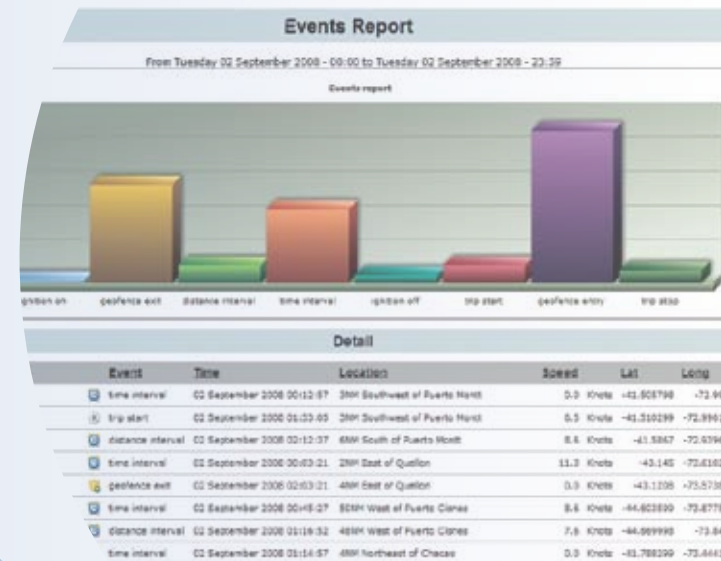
Events Report

From Tuesday 02 September 2008 - 00:00 to Tuesday 02 September 2008 - 23:59

Events report

ignition on | geofence exit | distance interval | time interval | ignition off | trip start | geofence entry | trip stop

Detail

| Event | Time | Location | Speed | Lat | Long |
|---|---|---|---|---|---|
| time interval | 02 September 2008 00:12:57 | 3NM Southwest of Puerto Montt | 0.0 Knots | -41.508798 | -72.9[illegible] |
| trip start | 02 September 2008 01:33:05 | 3NM Southwest of Puerto Montt | 0.5 Knots | -41.510299 | -72.996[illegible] |
| distance interval | 02 September 2008 02:12:37 | 6NM South of Puerto Montt | 8.6 Knots | -41.5867 | -72.939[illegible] |
| time interval | 02 September 2008 00:03:21 | 2NM East of Quellon | 11.3 Knots | -43.145 | -73.616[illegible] |
| geofence exit | 02 September 2008 02:03:21 | 4NM East of Quellon | 0.0 Knots | -43.1208 | -73.573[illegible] |
| time interval | 02 September 2008 00:45:27 | 50NM West of Puerto Cisnes | 8.6 Knots | -44.603890 | -73.877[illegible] |
| distance interval | 02 September 2008 01:16:52 | 46NM West of Puerto Cisnes | 7.6 Knots | -44.969998 | -73.84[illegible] |
| time interval | 02 September 2008 01:14:57 | 4NM Northeast of Chacao | 0.0 Knots | -41.788299 | -73.444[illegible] |